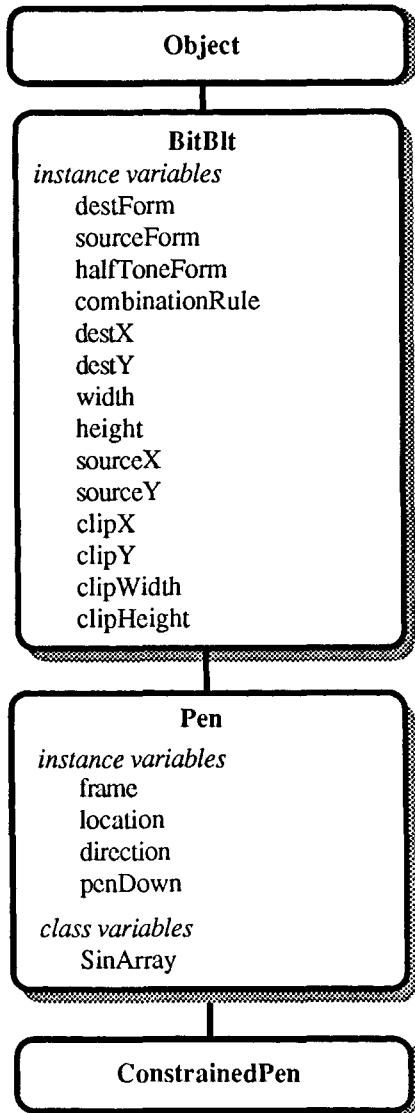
Object

BitBlt
instance variables
destForm
sourceForm
halfToneForm
combinationRule
destX
destY
width
height
sourceX
sourceY
clipX
clipY
clipWidth
clipHeight

Pen
instance variables
frame
location
direction
penDown
class variables
SinArray

ConstrainedPen